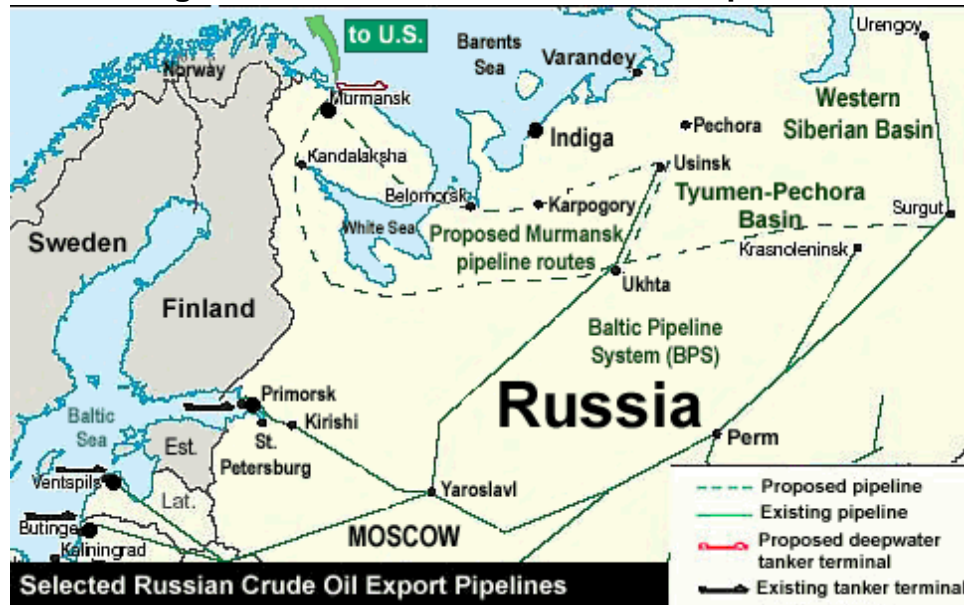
to U.S.
Barents Sea
Varandey
Urengoy
Norway
Murmansk
Indiga
Pechora
Western Siberian Basin
Kandalaksha
Usinsk
Belomorsk
Karpogory
Tyumen-Pechora Basin
Surgut
Sweden
White Sea
Proposed Murmansk pipeline routes
Krasnoleninsk
Ukhta
Finland
Baltic Pipeline System (BPS)
Primorsk
Kirishi
Russia
Baltic Sea
Est.
St. Petersburg
Perm
Ventspils
Lat.
Yaroslavl
Butinge
MOSCOW
Kaliningrad
Selected Russian Crude Oil Export Pipelines
Proposed pipeline
Existing pipeline
Proposed deepwater tanker terminal
Existing tanker terminal